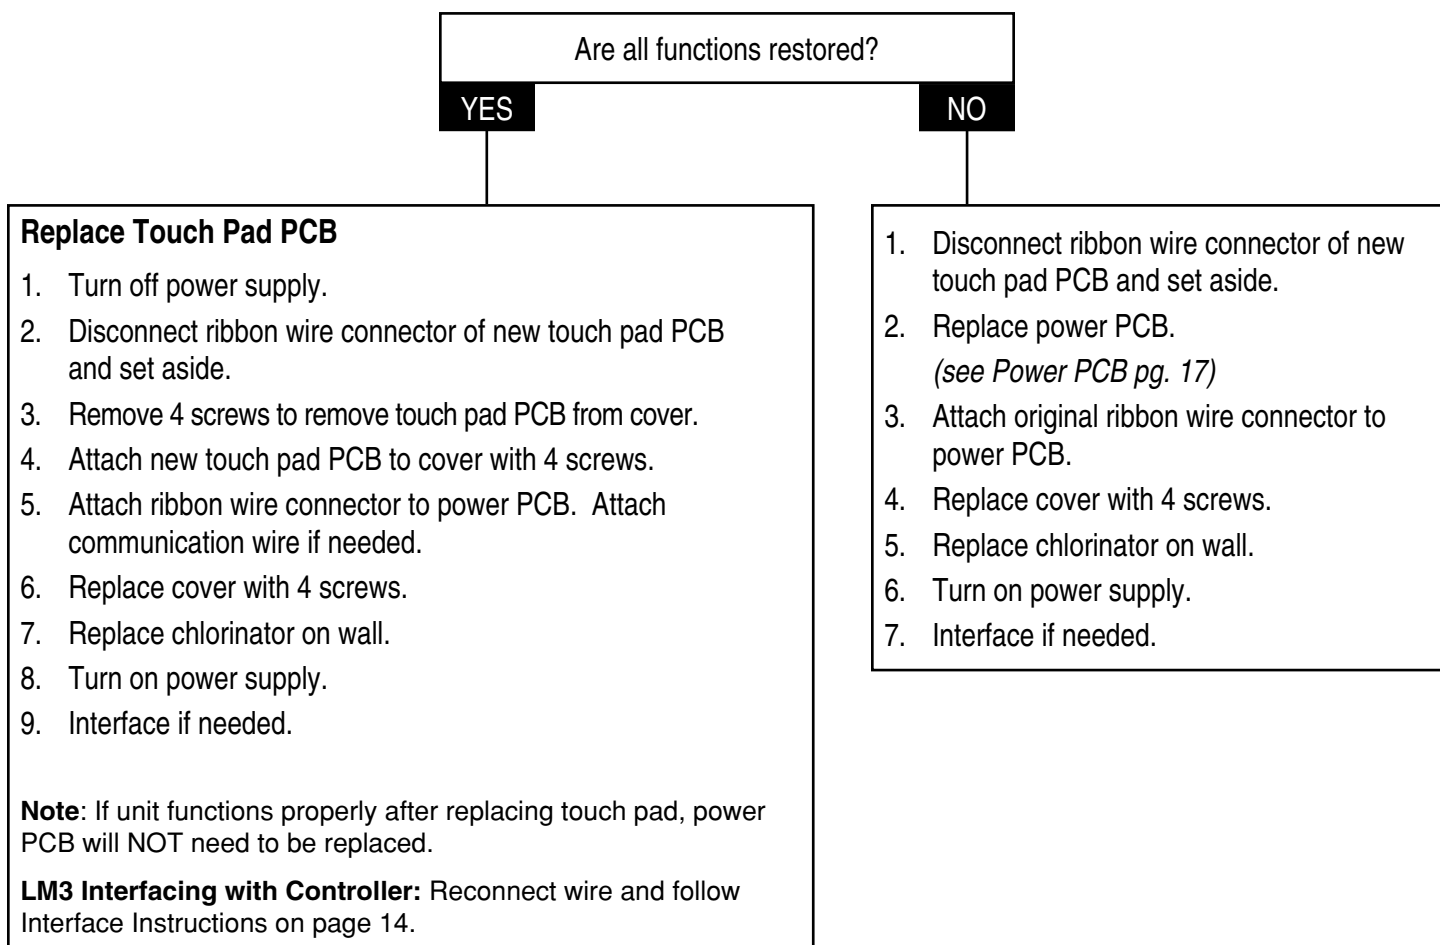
Are all functions restored?

YES

NO

**Replace Touch Pad PCB**

1. Turn off power supply.
2. Disconnect ribbon wire connector of new touch pad PCB and set aside.
3. Remove 4 screws to remove touch pad PCB from cover.
4. Attach new touch pad PCB to cover with 4 screws.
5. Attach ribbon wire connector to power PCB. Attach communication wire if needed.
6. Replace cover with 4 screws.
7. Replace chlorinator on wall.
8. Turn on power supply.
9. Interface if needed.

**Note**: If unit functions properly after replacing touch pad, power PCB will NOT need to be replaced.

**LM3 Interfacing with Controller:** Reconnect wire and follow Interface Instructions on page 14.

1. Disconnect ribbon wire connector of new touch pad PCB and set aside.
2. Replace power PCB. *(see Power PCB pg. 17)*
3. Attach original ribbon wire connector to power PCB.
4. Replace cover with 4 screws.
5. Replace chlorinator on wall.
6. Turn on power supply.
7. Interface if needed.